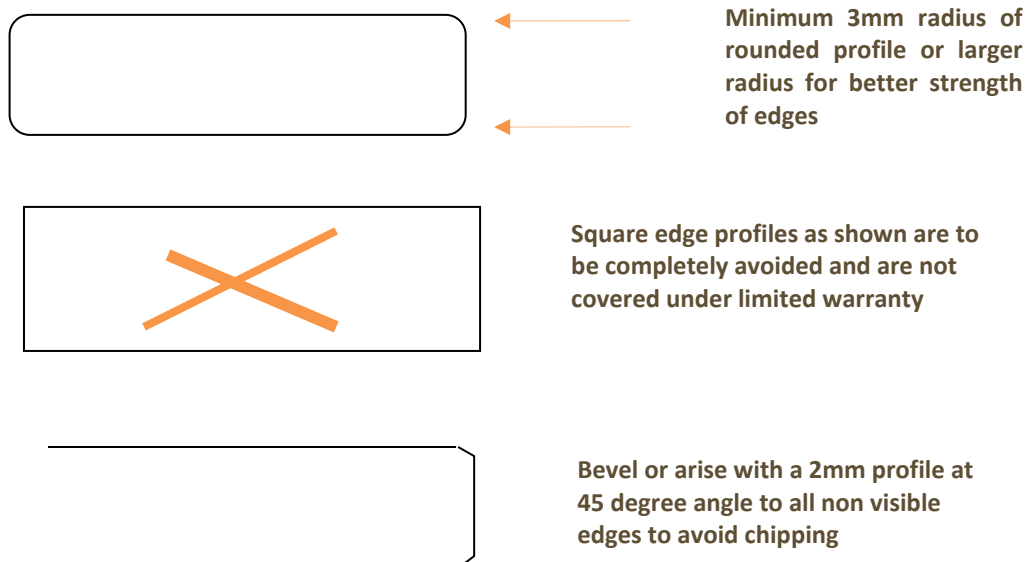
Minimum 3mm radius of rounded profile or larger radius for better strength of edges

Square edge profiles as shown are to be completely avoided and are not covered under limited warranty

Bevel or arise with a 2mm profile at 45 degree angle to all non visible edges to avoid chipping